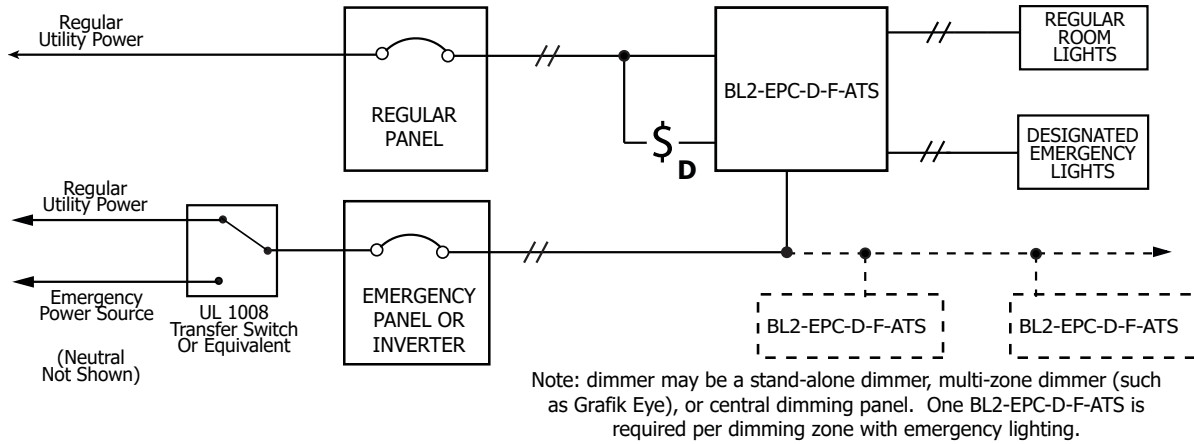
Regular Utility Power

REGULAR PANEL

$\$_D$

BL2-EPC-D-F-ATS

REGULAR ROOM LIGHTS

DESIGNATED EMERGENCY LIGHTS

Regular Utility Power

Emergency Power Source

UL 1008 Transfer Switch Or Equivalent

(Neutral Not Shown)

EMERGENCY PANEL OR INVERTER

BL2-EPC-D-F-ATS

BL2-EPC-D-F-ATS

Note: dimmer may be a stand-alone dimmer, multi-zone dimmer (such as Grafik Eye), or central dimming panel. One BL2-EPC-D-F-ATS is required per dimming zone with emergency lighting.